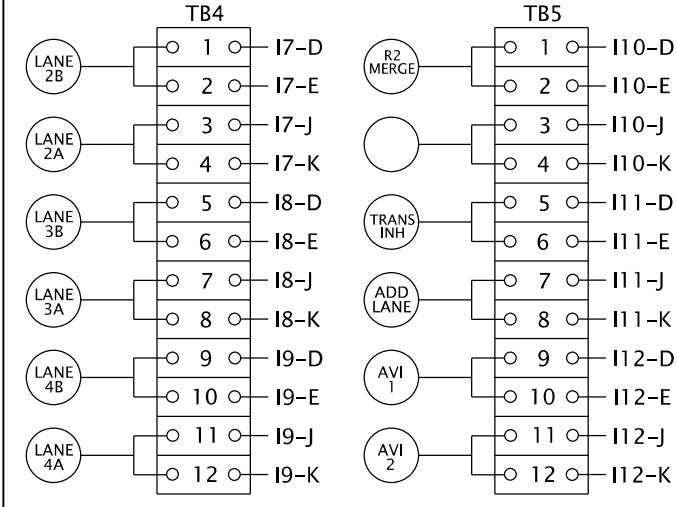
TB4

LANE 2B
1 I7-D
2 I7-E

LANE 2A
3 I7-J
4 I7-K

LANE 3B
5 I8-D
6 I8-E

LANE 3A
7 I8-J
8 I8-K

LANE 4B
9 I9-D
10 I9-E

LANE 4A
11 I9-J
12 I9-K

TB5

R2 MERGE
1 I10-D
2 I10-E

3 I10-J
4 I10-K

TRANS INH
5 I11-D
6 I11-E

ADD LANE
7 I11-J
8 I11-K

AVI 1
9 I12-D
10 I12-E

AVI 2
11 I12-J
12 I12-K